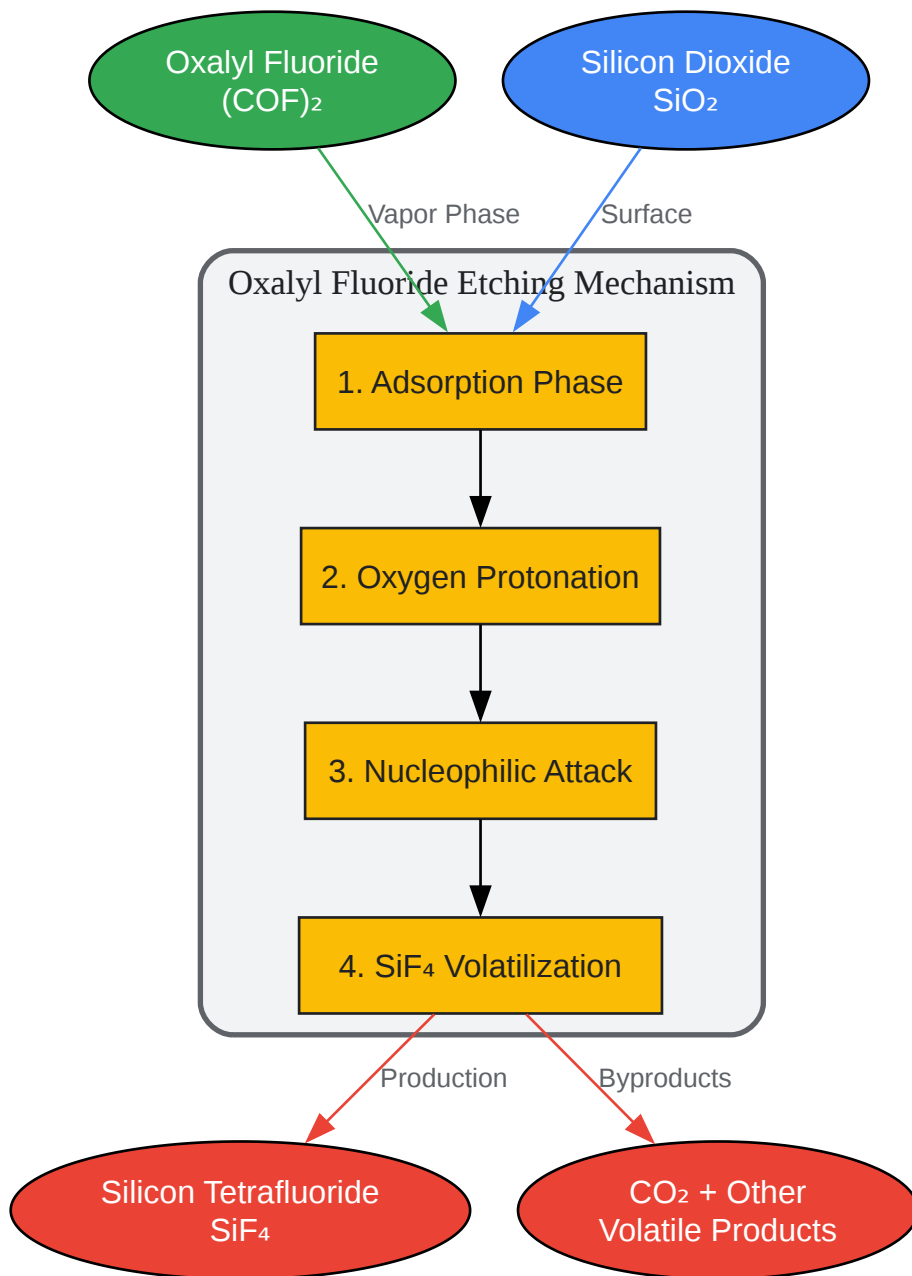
Oxalyl Fluoride
$(COF)_2$

Silicon Dioxide
$SiO_2$

Vapor Phase

Surface

Oxalyl Fluoride Etching Mechanism

1. Adsorption Phase

2. Oxygen Protonation

3. Nucleophilic Attack

4. $SiF_4$ Volatilization

Production

Byproducts

Silicon Tetrafluoride
$SiF_4$

$CO_2$ + Other
Volatile Products